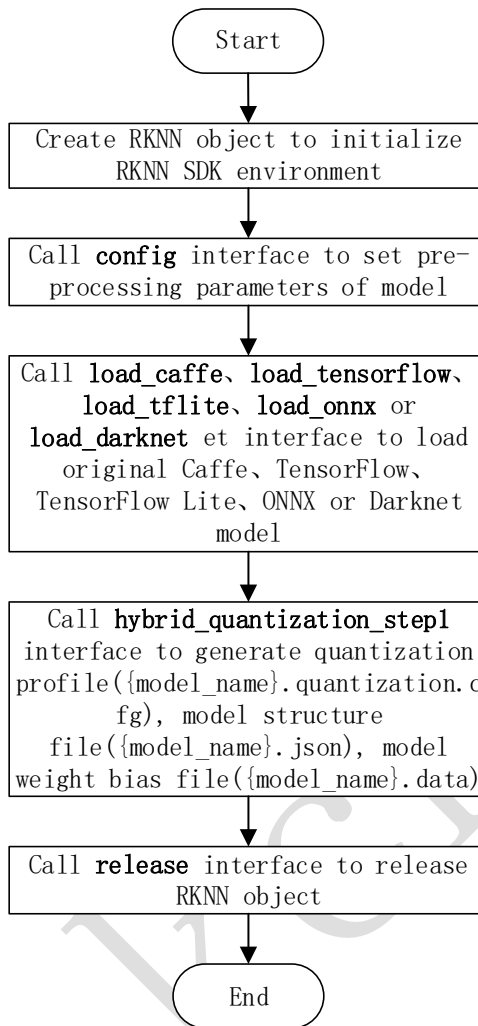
Start

Create RKNN object to initialize RKNN SDK environment

Call **config** interface to set pre-processing parameters of model

Call **load_caffe**、**load_tensorflow**、**load_tflite**、**load_onnx** or **load_darknet** et interface to load original Caffe、TensorFlow、TensorFlow Lite、ONNX or Darknet model

Call **hybrid_quantization_step1** interface to generate quantization profile({model_name}.quantization.cfg), model structure file({model_name}.json), model weight bias file({model_name}.data)

Call **release** interface to release RKNN object

End